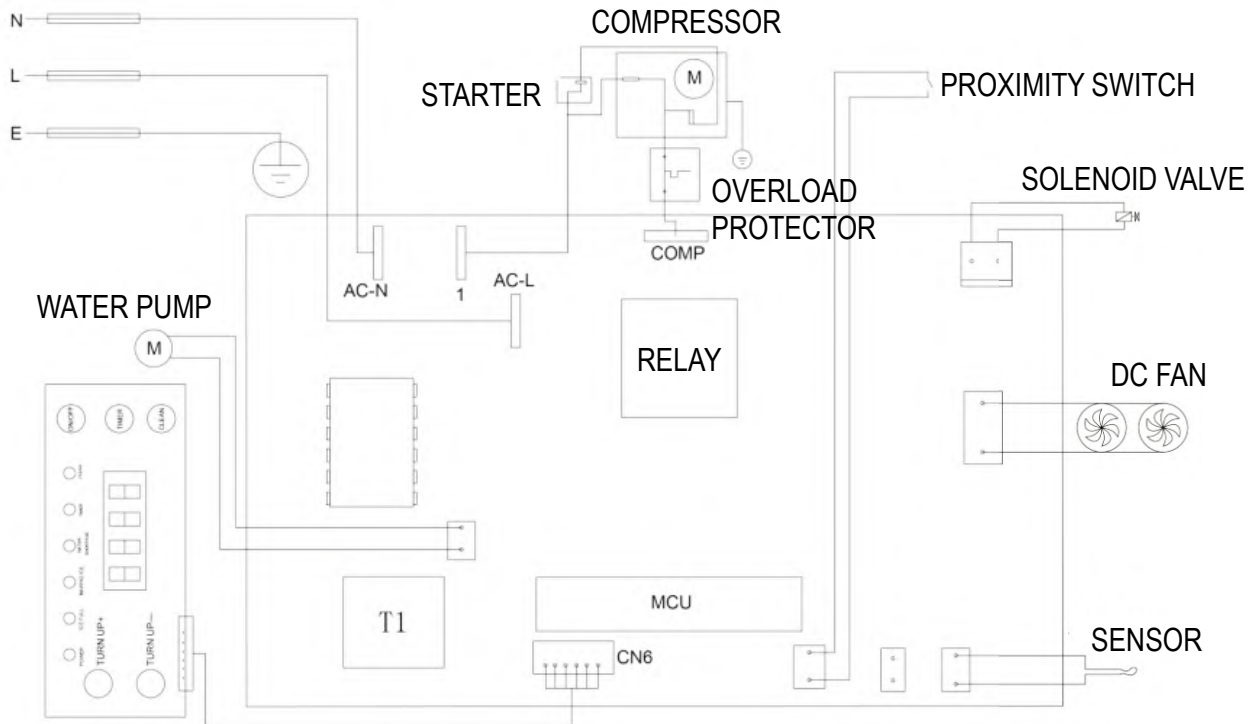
N

L

E

COMPRESSOR

STARTER

M

PROXIMITY SWITCH

OVERLOAD PROTECTOR

SOLENOID VALVE

COMP

AC-N

1

AC-L

WATER PUMP

M

RELAY

DC FAN

ON/OFF

TIMER

CLEAN

TURN UP+

TURN UP—

T1

MCU

CN6

SENSOR